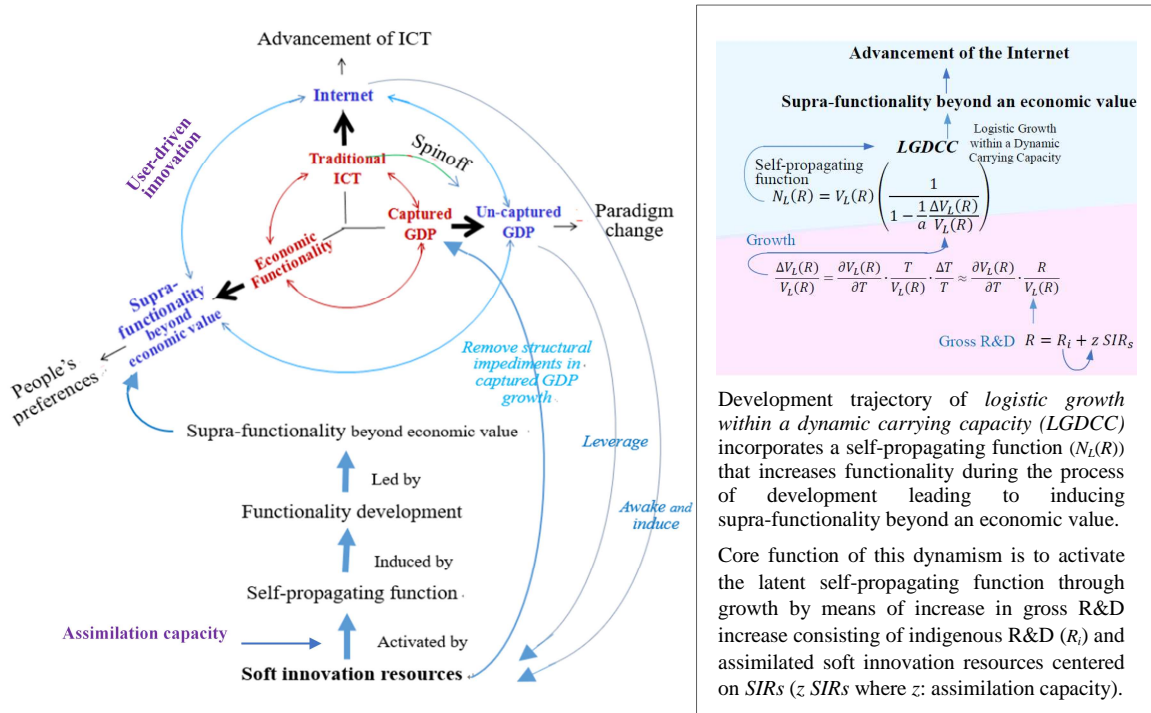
Advancement of ICT

Internet

User-driven innovation

Spinoff

Traditional ICT

Economic Functionality

Captured GDP

Un-captured GDP

Paradigm change

Supra-functionality beyond economic value

People's preferences

Remove structural impediments in captured GDP growth

Leverage

Awake and induce

Supra-functionality beyond economic value

Led by

Functionality development

Induced by

Self-propagating function

Assimilation capacity

Activated by

Soft innovation resources

Advancement of the Internet

Supra-functionality beyond an economic value

LGDCC

Logistic Growth within a Dynamic Carrying Capacity

Self-propagating function

$N_L(R) = V_L(R)\left(\frac{1}{1-\frac{1}{a}\frac{\Delta V_L(R)}{V_L(R)}}\right)$

Growth

$\frac{\Delta V_L(R)}{V_L(R)} = \frac{\partial V_L(R)}{\partial T}\cdot\frac{T}{V_L(R)}\cdot\frac{\Delta T}{T} \approx \frac{\partial V_L(R)}{\partial T}\cdot\frac{R}{V_L(R)}$

Gross R&D $R = R_i + z\ SIR_s$

Development trajectory of *logistic growth within a dynamic carrying capacity (LGDCC)* incorporates a self-propagating function ($N_L(R)$) that increases functionality during the process of development leading to inducing supra-functionality beyond an economic value.

Core function of this dynamism is to activate the latent self-propagating function through growth by means of increase in gross R&D increase consisting of indigenous R&D ($R_i$) and assimilated soft innovation resources centered on *SIRs* (*z SIRs* where *z*: assimilation capacity).